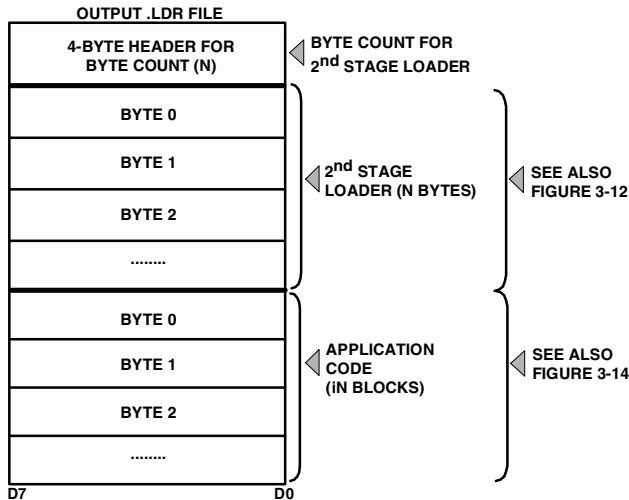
OUTPUT .LDR FILE

4-BYTE HEADER FOR BYTE COUNT (N)

BYTE COUNT FOR $2^{nd}$ STAGE LOADER

BYTE 0

BYTE 1

BYTE 2

........

$2^{nd}$ STAGE LOADER (N BYTES)

SEE ALSO FIGURE 3-12

BYTE 0

BYTE 1

BYTE 2

........

APPLICATION CODE (iN BLOCKS)

SEE ALSO FIGURE 3-14

D7

D0